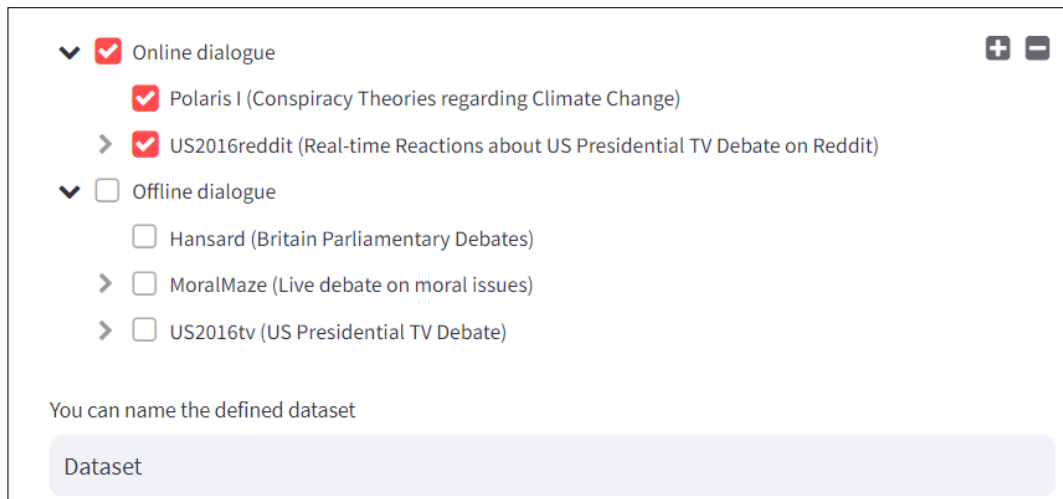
Online dialogue

Polaris I (Conspiracy Theories regarding Climate Change)

US2016reddit (Real-time Reactions about US Presidential TV Debate on Reddit)

Offline dialogue

Hansard (Britain Parliamentary Debates)

MoralMaze (Live debate on moral issues)

US2016tv (US Presidential TV Debate)

You can name the defined dataset

Dataset